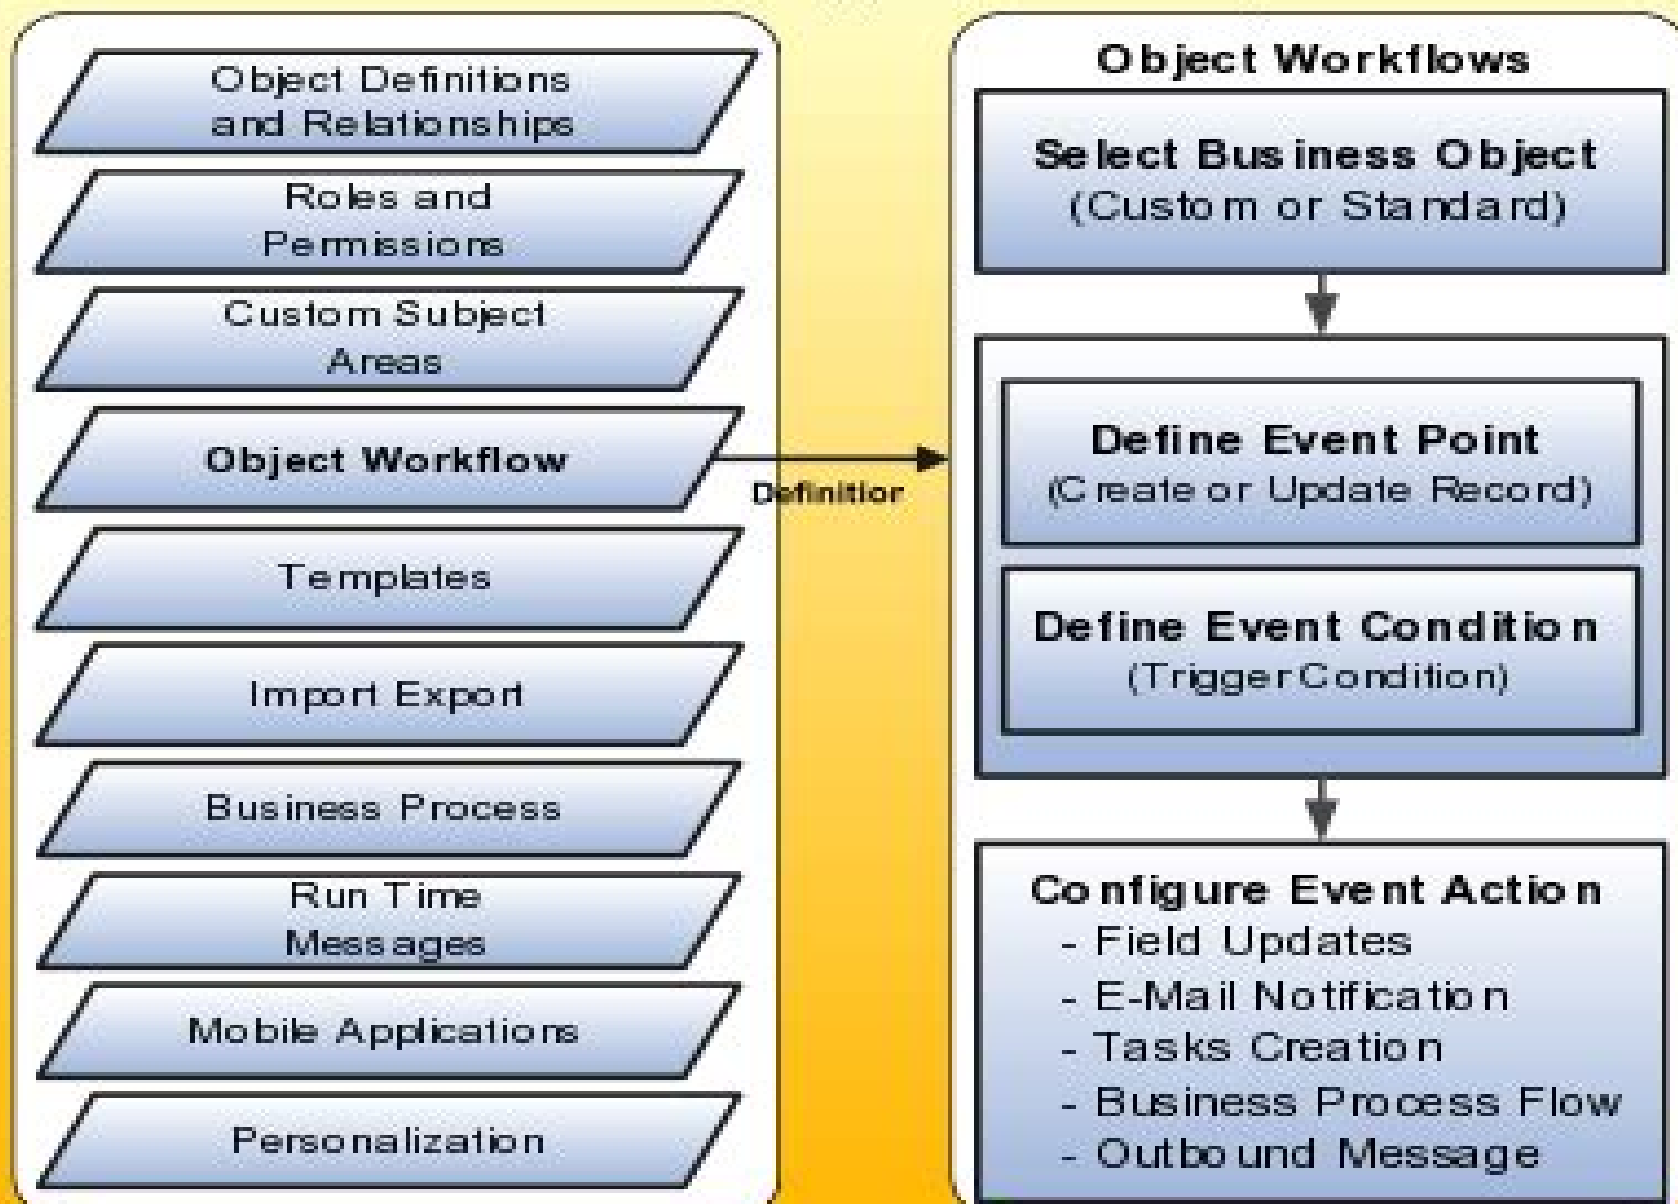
Object Definitions and Relationships

Roles and Permissions

Custom Subject Areas

Object Workflow

Templates

Import Export

Business Process

Run Time Messages

Mobile Applications

Personalization

Definitior

Object Workflows

Select Business Object
(Custom or Standard)

Define Event Point
(Create or Update Record)

Define Event Condition
(Trigger Condition)

Configure Event Action
- Field Updates
- E-Mail Notification
- Tasks Creation
- Business Process Flow
- Outbound Message